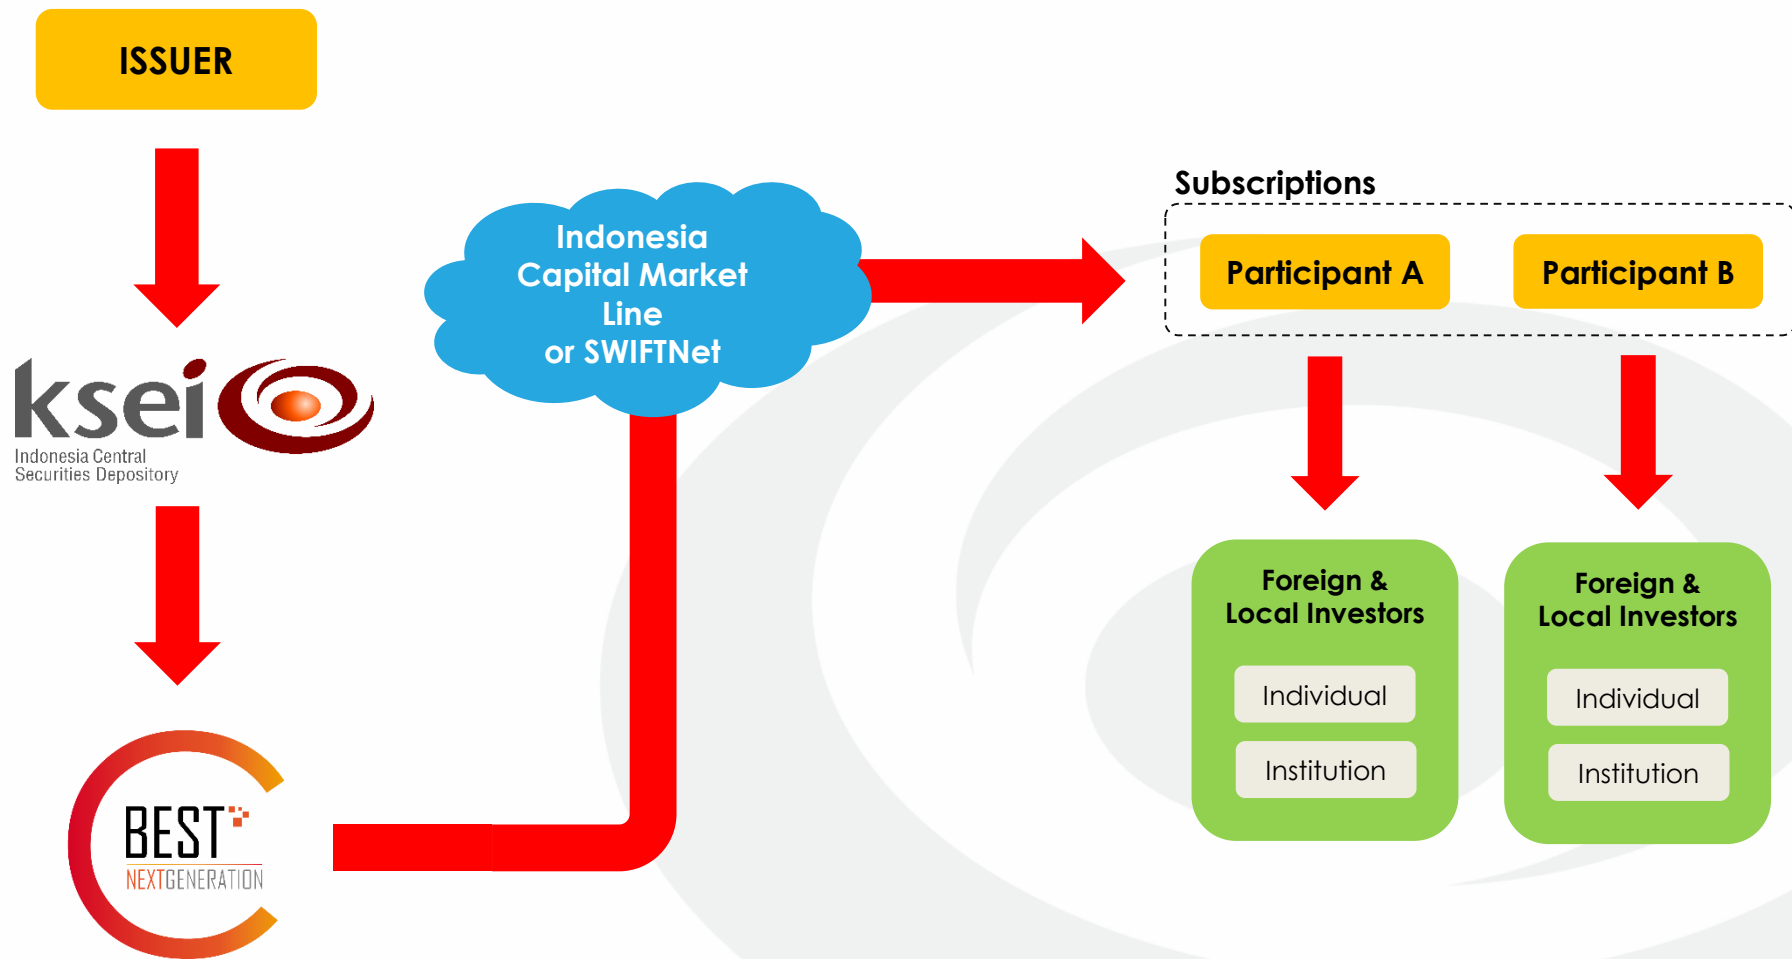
ISSUER

ksei
Indonesia Central
Securities Depository

BEST
NEXTGENERATION

Indonesia Capital Market Line or SWIFTNet

Subscriptions

Participant A

Participant B

Foreign & Local Investors

Individual

Institution

Foreign & Local Investors

Individual

Institution